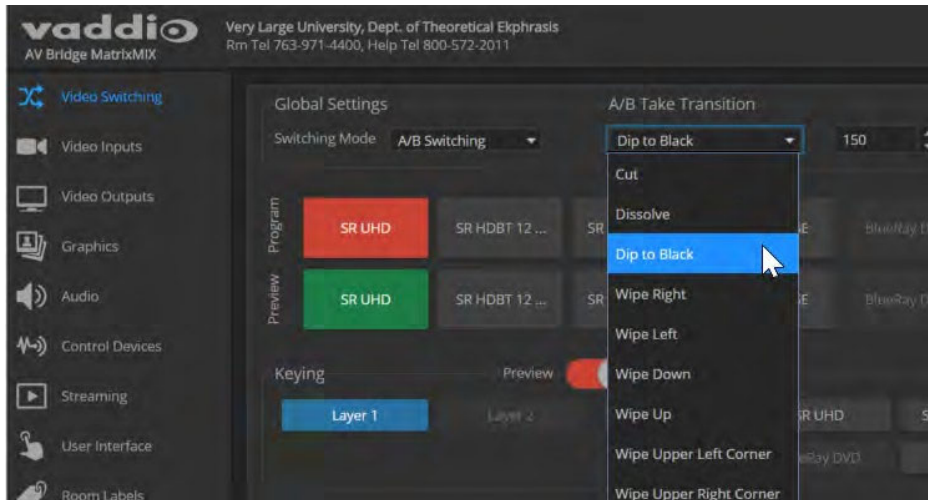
vaddio
AV Bridge MatrixMIX

Very Large University, Dept. of Theoretical Ekphrasis
Rm Tel 763-971-4400, Help Tel 800-572-2011

Video Switching
Video Inputs
Video Outputs
Graphics
Audio
Control Devices
Streaming
User Interface
Room Labels

Global Settings
Switching Mode A/B Switching

A/B Take Transition
Dip to Black
150

Cut
Dissolve
Dip to Black
Wipe Right
Wipe Left
Wipe Down
Wipe Up
Wipe Upper Left Corner
Wipe Upper Right Corner

Program
SR UHD
SR HDBT 12 ...
SR
E
BlueRay D

Preview
SR UHD
SR HDBT 12 ...
SR
E
BlueRay D

Keying
Preview
Layer 1
Layer 2
SR UHD
S
Ray DVD